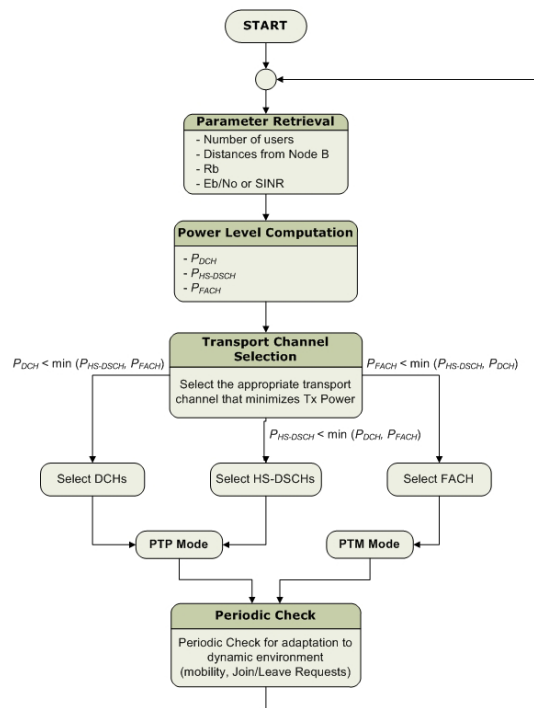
START

Parameter Retrieval

- Number of users
- Distances from Node B
- Rb
- Eb/No or SINR

Power Level Computation

- $P_{DCH}$
- $P_{HS\text{-}DSCH}$
- $P_{FACH}$

Transport Channel Selection

Select the appropriate transport channel that minimizes Tx Power

$P_{DCH} < \min(P_{HS\text{-}DSCH}, P_{FACH})$

$P_{FACH} < \min(P_{HS\text{-}DSCH}, P_{DCH})$

$P_{HS\text{-}DSCH} < \min(P_{DCH}, P_{FACH})$

Select DCHs

Select HS-DSCHs

Select FACH

PTP Mode

PTM Mode

Periodic Check

Periodic Check for adaptation to dynamic environment (mobility, Join/Leave Requests)